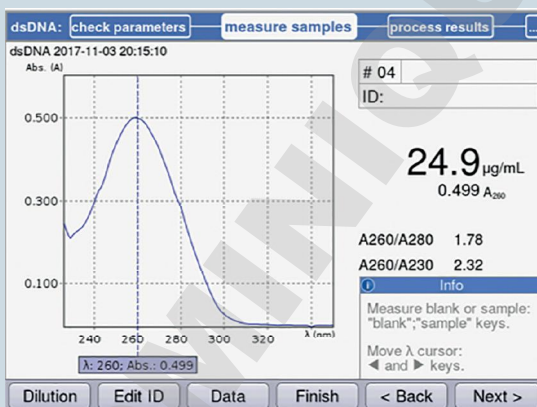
dsDNA: check parameters measure samples process results

dsDNA 2017-11-03 20:15:10

Abs. (A)

0.500

0.300

0.100

240 260 280 300 320 λ (nm)

λ: 260; Abs.: 0.499

# 04

ID:

24.9 µg/mL

0.499 $A_{260}$

A260/A280 1.78

A260/A230 2.32

Info

Measure blank or sample: "blank";"sample" keys.

Move λ cursor: ◄ and ► keys.

Dilution Edit ID Data Finish < Back Next >